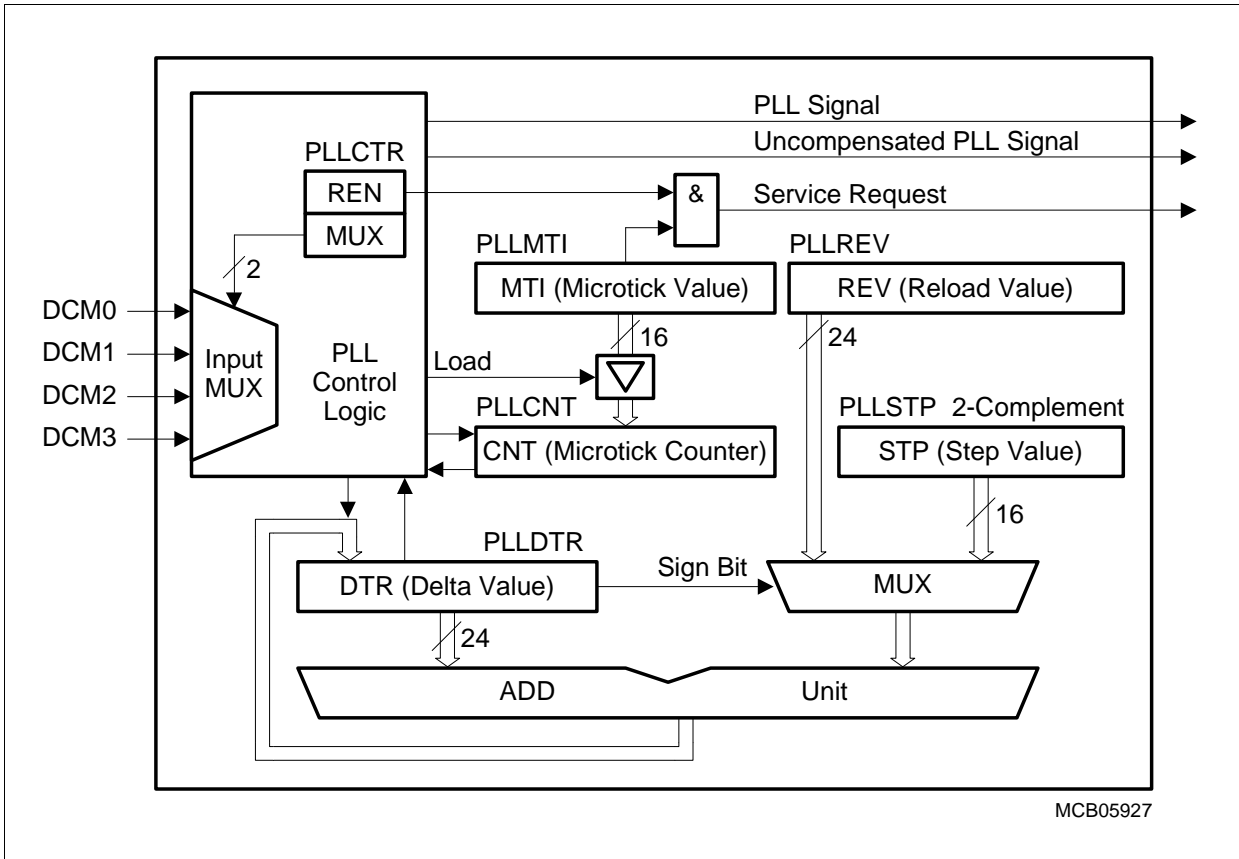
PLL Signal
Uncompensated PLL Signal
PLLCTR
REN
&
Service Request
MUX
PLLMTI
PLLREV
2
MTI (Microtick Value)
REV (Reload Value)
DCM0
DCM1
DCM2
DCM3
Input MUX
PLL Control Logic
16
24
Load
PLLCNT
PLLSTP 2-Complement
CNT (Microtick Counter)
STP (Step Value)
16
PLLDTR
DTR (Delta Value)
Sign Bit
MUX
24
ADD
Unit
MCB05927